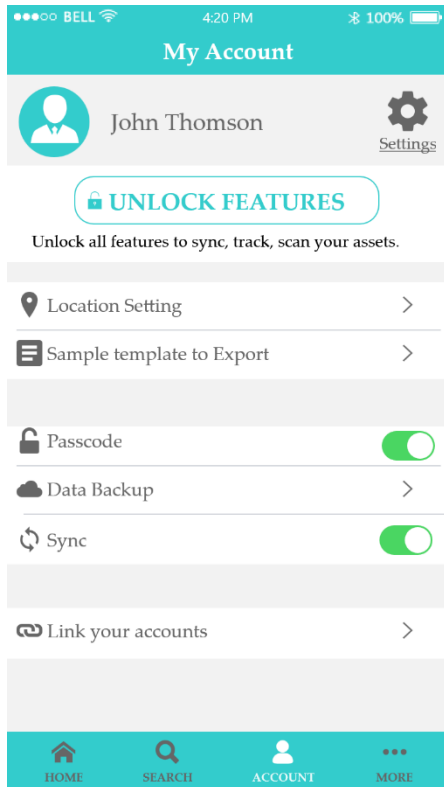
●●●○○ BELL 4:20 PM 100%

My Account

John Thomson

Settings

UNLOCK FEATURES

Unlock all features to sync, track, scan your assets.

Location Setting

Sample template to Export

Passcode

Data Backup

Sync

Link your accounts

HOME SEARCH ACCOUNT MORE